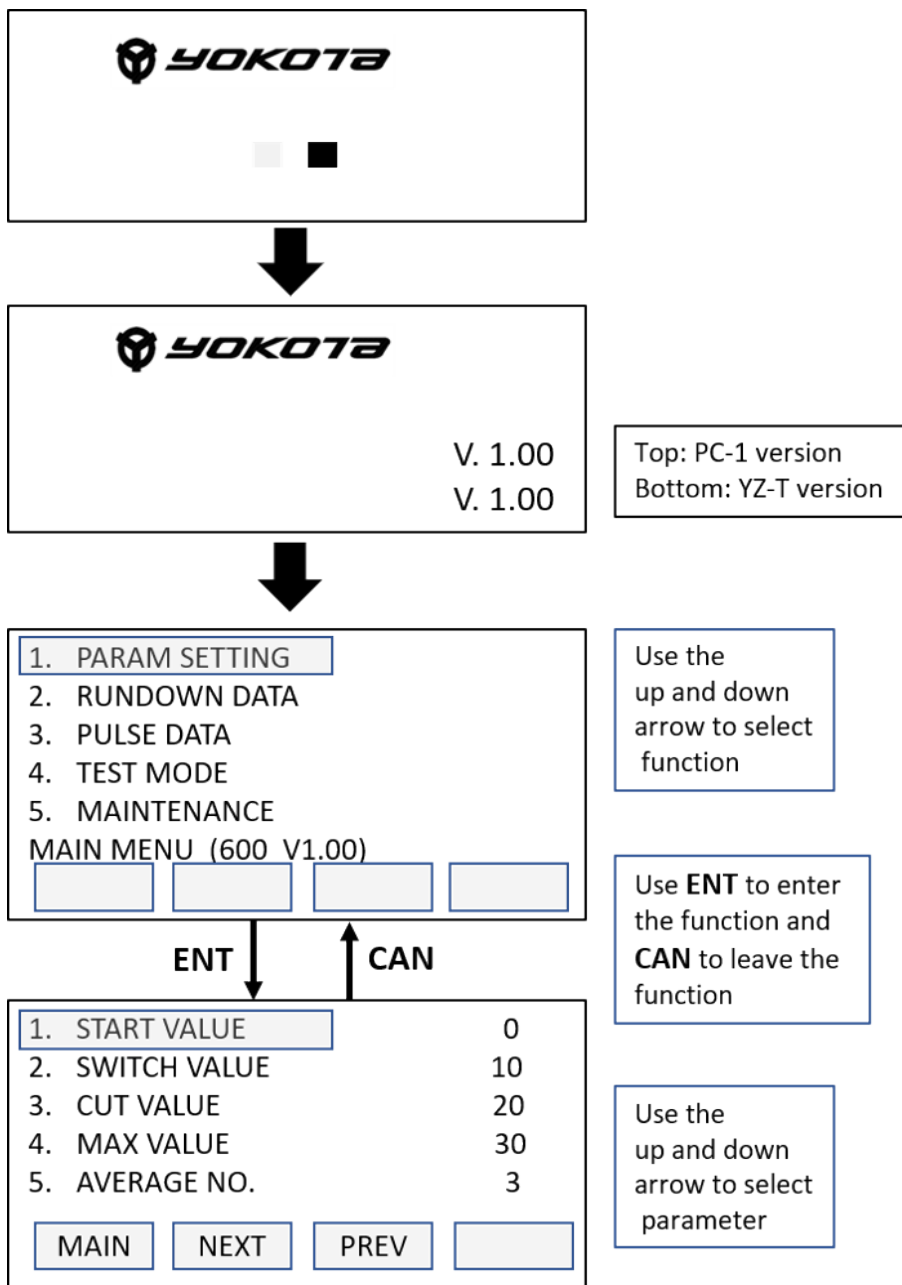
YOKOTA

YOKOTA

V. 1.00
V. 1.00

Top: PC-1 version
Bottom: YZ-T version

1. PARAM SETTING
2. RUNDOWN DATA
3. PULSE DATA
4. TEST MODE
5. MAINTENANCE
MAIN MENU (600 V1.00)

Use the up and down arrow to select function

Use **ENT** to enter the function and **CAN** to leave the function

ENT

CAN

| | |
|---|---|
| 1. START VALUE | 0 |
| 2. SWITCH VALUE | 10 |
| 3. CUT VALUE | 20 |
| 4. MAX VALUE | 30 |
| 5. AVERAGE NO. | 3 |

MAIN NEXT PREV

Use the up and down arrow to select parameter